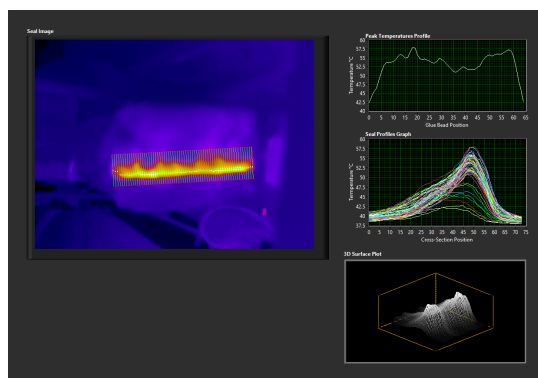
Seal Image

Peak Temperatures Profile

60
57.5
55
52.5
50
47.5
45
42.5
40

Temperature °C

0 5 10 15 20 25 30 35 40 45 50 55 60 65

Glue Bead Position

Seal Profiles Graph

60
57.5
55
52.5
50
47.5
45
42.5
40
37.5

Temperature °C

0 5 10 15 20 25 30 35 40 45 50 55 60 65 70 75

Cross-Section Position

3D Surface Plot